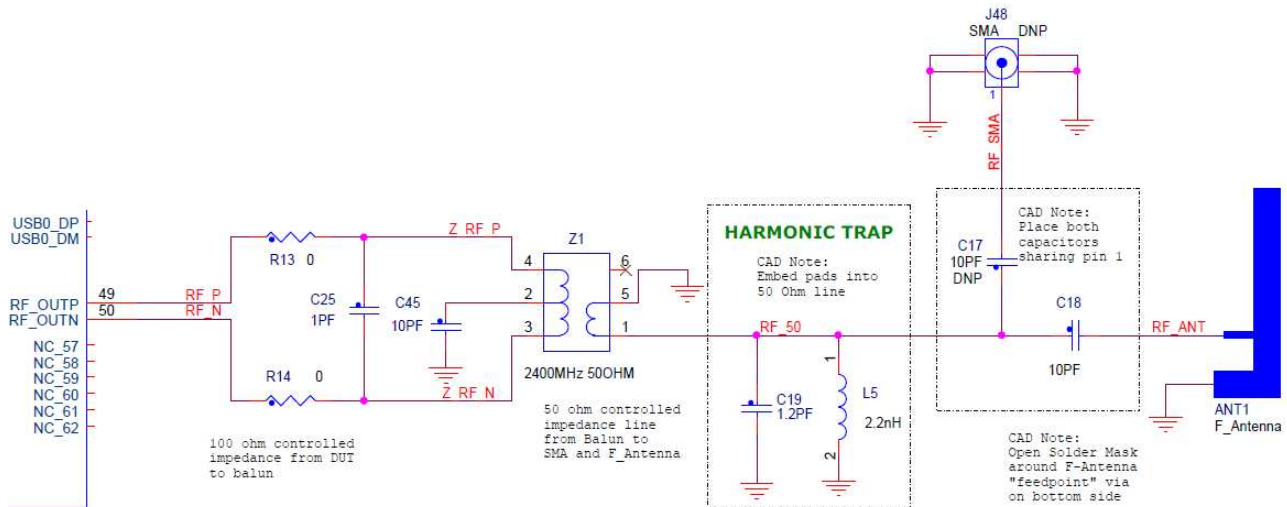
J48
SMA DNP
1
RF_SMA

USB0_DP
USB0_DM
RF_OUTP 49
RF_OUTN 50
NC_57
NC_58
NC_59
NC_60
NC_61
NC_62

RF_P
RF_N
R13 0
R14 0
C25
1PF
C45
10PF
Z_RF_P
Z_RF_N
Z1
4
2
3
6
5
1
2400MHz 50OHM

100 ohm controlled impedance from DUT to balun

50 ohm controlled impedance line from Balun to SMA and F_Antenna

HARMONIC TRAP
CAD Note: Embed pads into 50 Ohm line
RF_50
C19
1.2PF
1
L5
2.2nH
2

CAD Note: Place both capacitors sharing pin 1
C17
10PF
DNP
C18
10PF
RF_ANT

ANT1
F_Antenna

CAD Note: Open Solder Mask around F-Antenna "feedpoint" via on bottom side